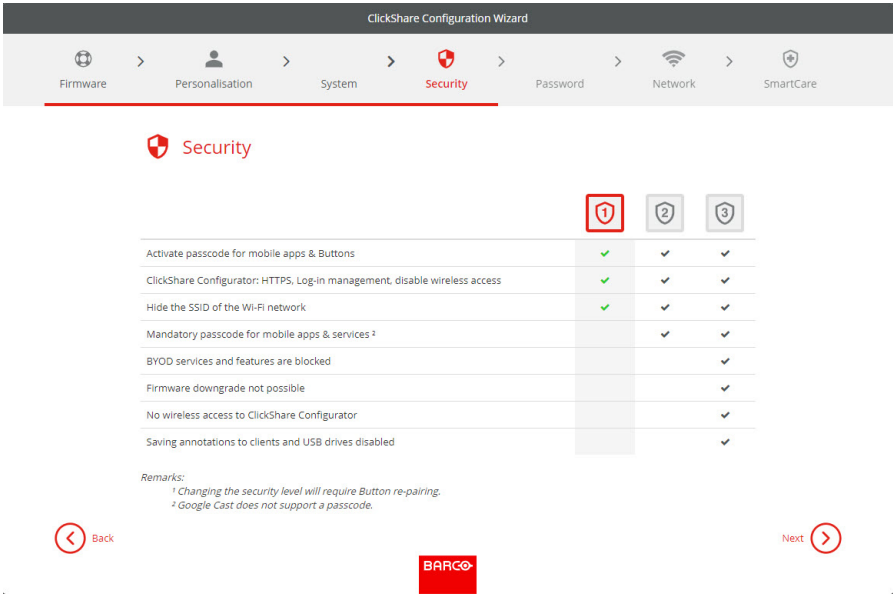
ClickShare Configuration Wizard

Firmware > Personalisation > System > Security > Password > Network > SmartCare

Security

| | 1 | 2 | 3 |
|---|---|---|---|
| Activate passcode for mobile apps & Buttons | ✔ | ✔ | ✔ |
| ClickShare Configurator: HTTPS, Log-in management, disable wireless access | ✔ | ✔ | ✔ |
| Hide the SSID of the Wi-Fi network | ✔ | ✔ | ✔ |
| Mandatory passcode for mobile apps & services ² | | ✔ | ✔ |
| BYOD services and features are blocked | | | ✔ |
| Firmware downgrade not possible | | | ✔ |
| No wireless access to ClickShare Configurator | | | ✔ |
| Saving annotations to clients and USB drives disabled | | | ✔ |

Remarks:
¹ Changing the security level will require Button re-pairing.
² Google Cast does not support a passcode.

Back

Next

BARCO